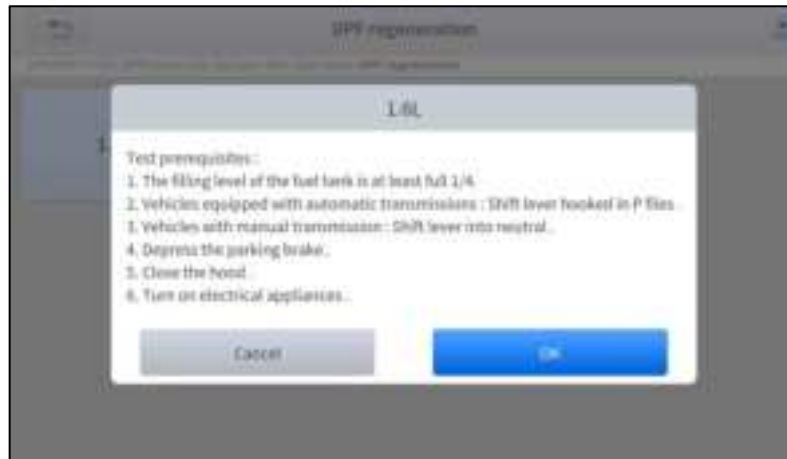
DPF regeneration

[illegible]

1.6L

Test prerequisites :
1. The filling level of the fuel tank is at least full 1/4.
2. Vehicles equipped with automatic transmissions : Shift lever hooked in P files .
3. Vehicles with manual transmission : Shift lever into neutral .
4. Depress the parking brake .
5. Close the hood .
6. Turn on electrical appliances .

Cancel

OK